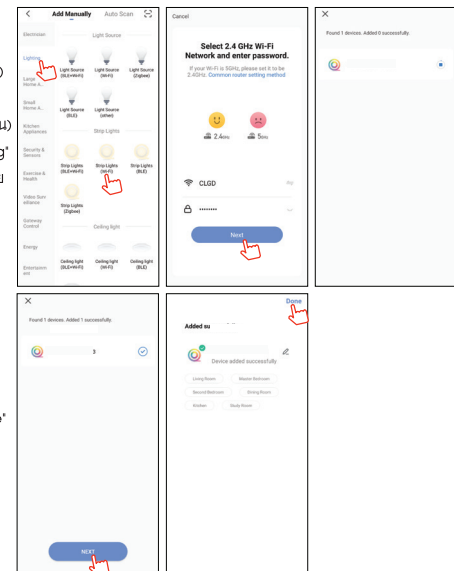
Add Manually Auto Scan

Electrician
Lighting
Large Home A...
Small Home A...
Kitchen Appliances
Security & Sensors
Exercise & Health
Video Surveillance
Gateway Control
Energy
Entertainment

Light Source
Light Source (BLE+Wi-Fi)
Light Source (Wi-Fi)
Light Source (Zigbee)
Light Source (BLE)
Light Source (other)

Strip Lights
Strip Lights (BLE+Wi-Fi)
Strip Lights (Wi-Fi)
Strip Lights (BLE)
Strip Lights (Zigbee)

Ceiling light
Ceiling light (BLE+Wi-Fi)
Ceiling light (Wi-Fi)
Ceiling light (BLE)

Cancel

Select 2.4 GHz Wi-Fi Network and enter password.

If your Wi-Fi is 5GHz, please set it to be 2.4GHz. Common router setting method

2.4GHz 5GHz

CLGD

••••••••

Next

Found 1 devices. Added 0 successfully.

Found 1 devices. Added 1 successfully.

3

NEXT

Done

Added su

Device added successfully

Living Room Master Bedroom
Second Bedroom Dining Room
Kitchen Study Room